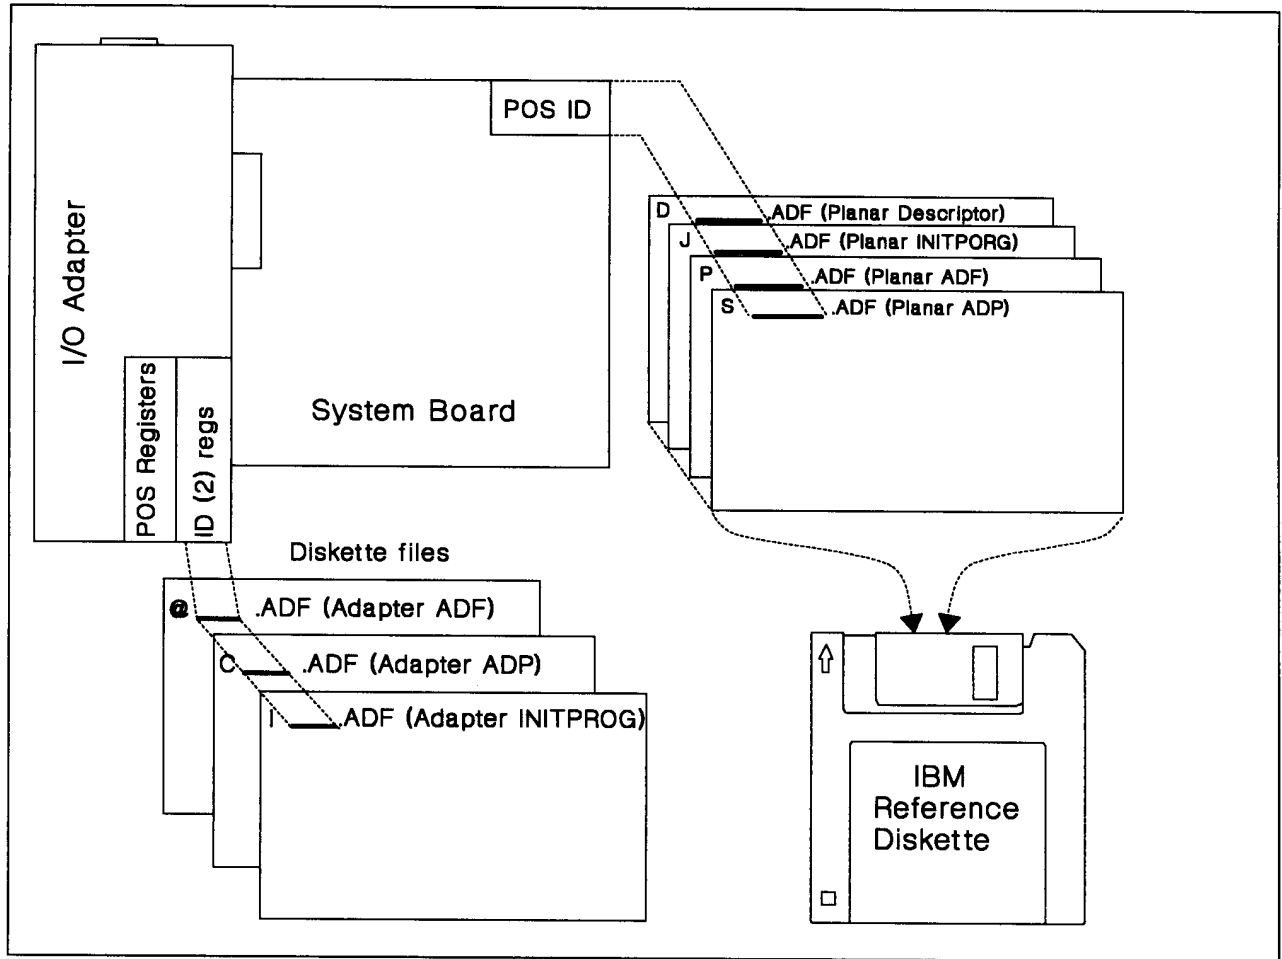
I/O Adapter

POS Registers

ID (2) regs

System Board

POS ID

D .ADF (Planar Descriptor)
J .ADF (Planar INITPORG)
P .ADF (Planar ADF)
S .ADF (Planar ADP)

Diskette files

@ .ADF (Adapter ADF)
C .ADF (Adapter ADP)
I .ADF (Adapter INITPROG)

IBM Reference Diskette